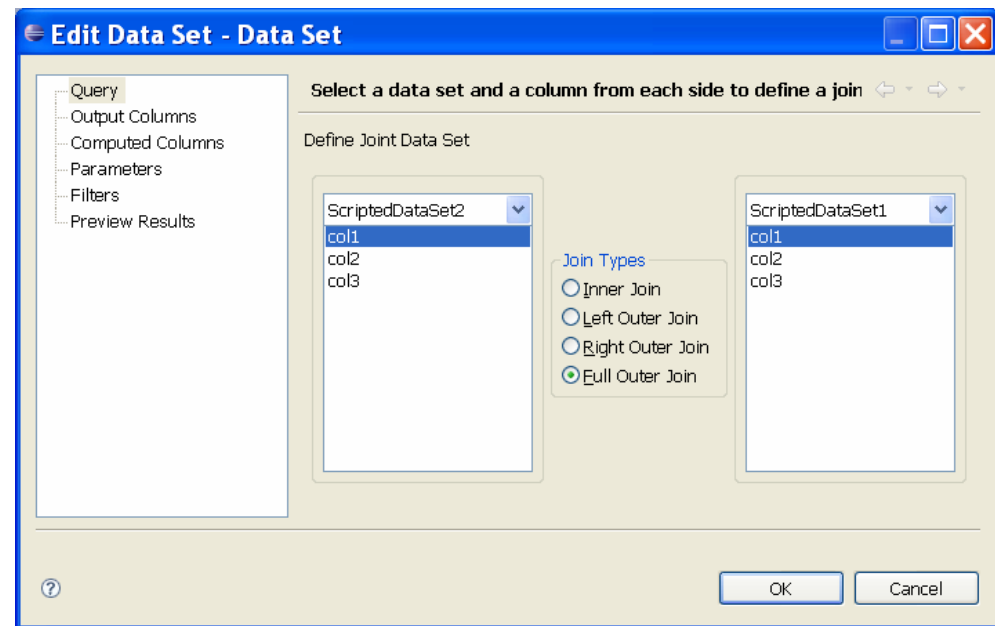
Edit Data Set - Data Set

Query
Output Columns
Computed Columns
Parameters
Filters
Preview Results

Select a data set and a column from each side to define a join

Define Joint Data Set

ScriptedDataSet2
col1
col2
col3

Join Types
Inner Join
Left Outer Join
Right Outer Join
Full Outer Join

ScriptedDataSet1
col1
col2
col3

OK
Cancel